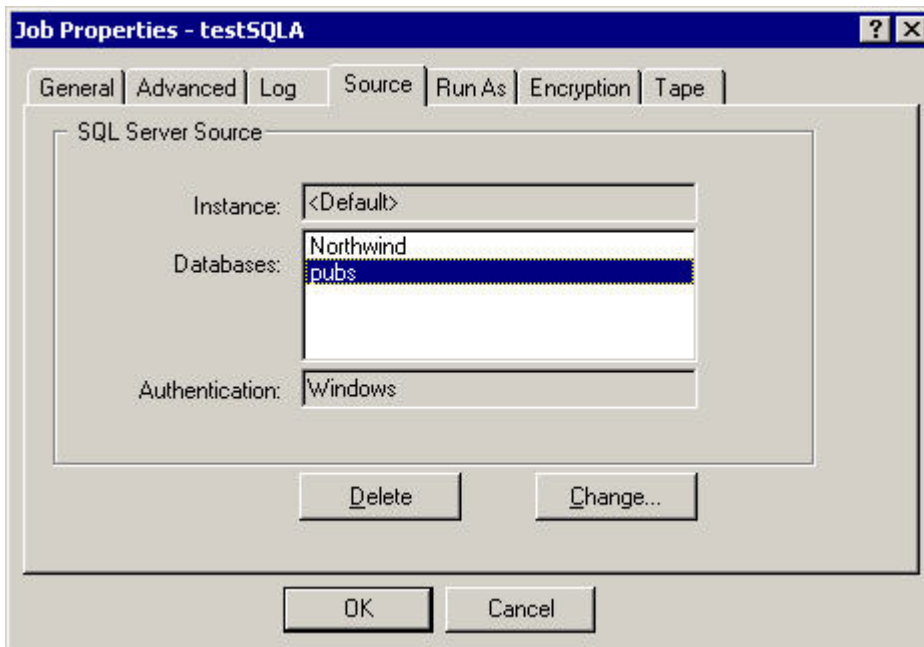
Job Properties - testSQLA

?

General | Advanced | Log | Source | Run As | Encryption | Tape

SQL Server Source

Instance: <Default>

Databases: Northwind
pubs

Authentication: Windows

Delete

Change...

OK

Cancel